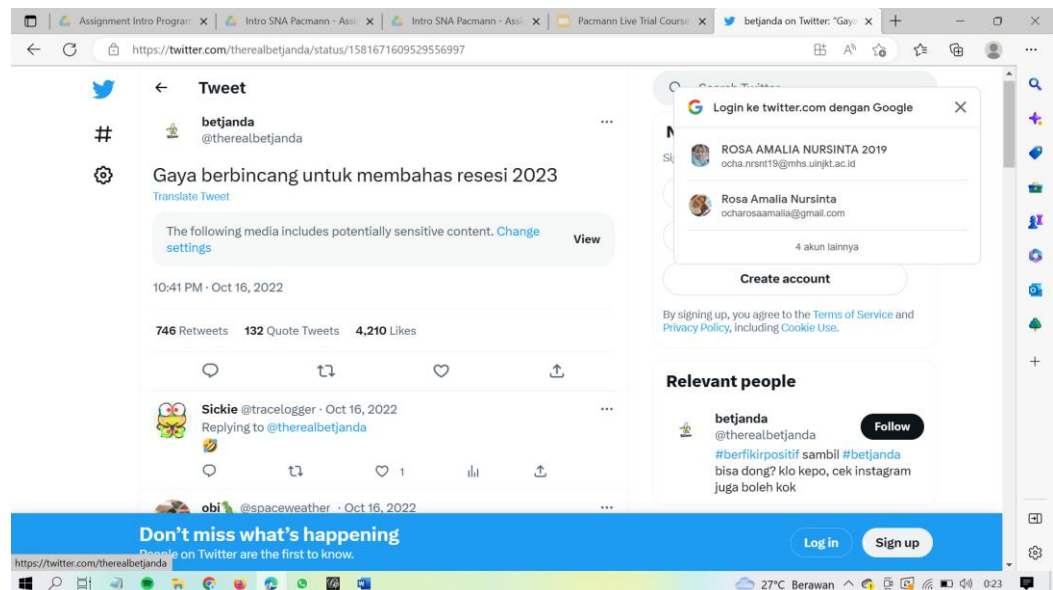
Assignment Intro Program | Intro SNA Pacmann - Assi | Intro SNA Pacmann - Assi | Pacmann Live Trial Course | betjanda on Twitter: "Gaya

https://twitter.com/therealbetjanda/status/1581671609529556997

Tweet

betjanda
@therealbetjanda

Gaya berbincang untuk membahas resesi 2023

Translate Tweet

The following media includes potentially sensitive content. Change settings

View

10:41 PM · Oct 16, 2022

746 Retweets 132 Quote Tweets 4,210 Likes

Sickie @tracelogger · Oct 16, 2022
Replying to @therealbetjanda
🤣

1

obi @spaceweather · Oct 16, 2022

Login ke twitter.com dengan Google

ROSA AMALIA NURSINTA 2019
ocha.nrsnt19@mhs.uinjkt.ac.id

Rosa Amalia Nursinta
ocharosaamalia@gmail.com

4 akun lainnya

Create account

By signing up, you agree to the Terms of Service and Privacy Policy, including Cookie Use.

Relevant people

betjanda
@therealbetjanda

Follow

#berfikirpositif sambil #betjanda bisa dong? klo kepo, cek instagram juga boleh kok

Don't miss what's happening

People on Twitter are the first to know.

https://twitter.com/therealbetjanda

Log in

Sign up

27°C Berawan 0:23